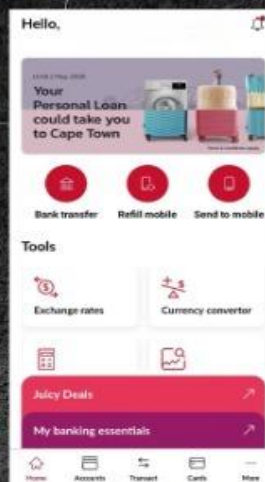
Hello,

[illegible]

Your Personal Loan could take you to Cape Town

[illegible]

Bank transfer

Refill mobile

Send to mobile

Tools

Exchange rates

Currency converter

Juicy Deals

My banking essentials

Home

Accounts

Transact

Cards

More